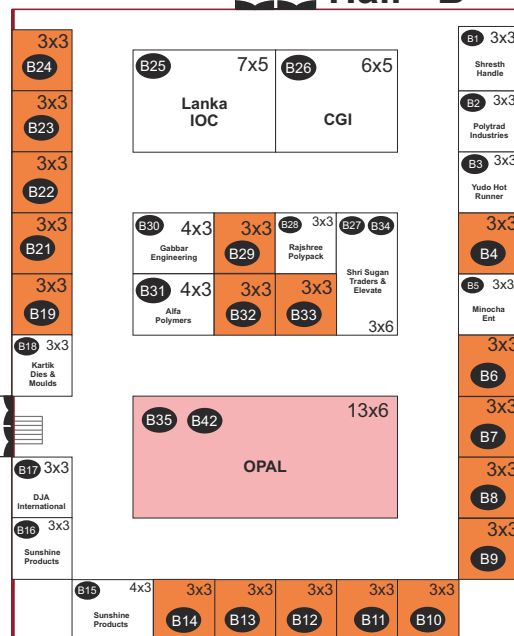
Hall - B

3x3
B24

3x3
B23

3x3
B22

3x3
B21

3x3
B19

B18 3x3
Kartik Dies & Moulds

B17 3x3
DJA International

B16 3x3
Sunshine Products

B25 7x5
Lanka IOC

B26 6x5
CGI

B30 4x3
Gabbar Engineering

3x3
B29

B28 3x3
Rajshree Polypack

B27 B34
Shri Sugan Traders & Elevate
3x6

B31 4x3
Alfa Polymers

3x3
B32

3x3
B33

B35 B42 13x6
OPAL

B1 3x3
Shresth Handle

B2 3x3
Polytrad Industries

B3 3x3
Yudo Hot Runner

3x3
B4

B5 3x3
Minocha Ent

3x3
B6

3x3
B7

3x3
B8

3x3
B9

B15 4x3
Sunshine Products

3x3
B14

3x3
B13

3x3
B12

3x3
B11

3x3
B10